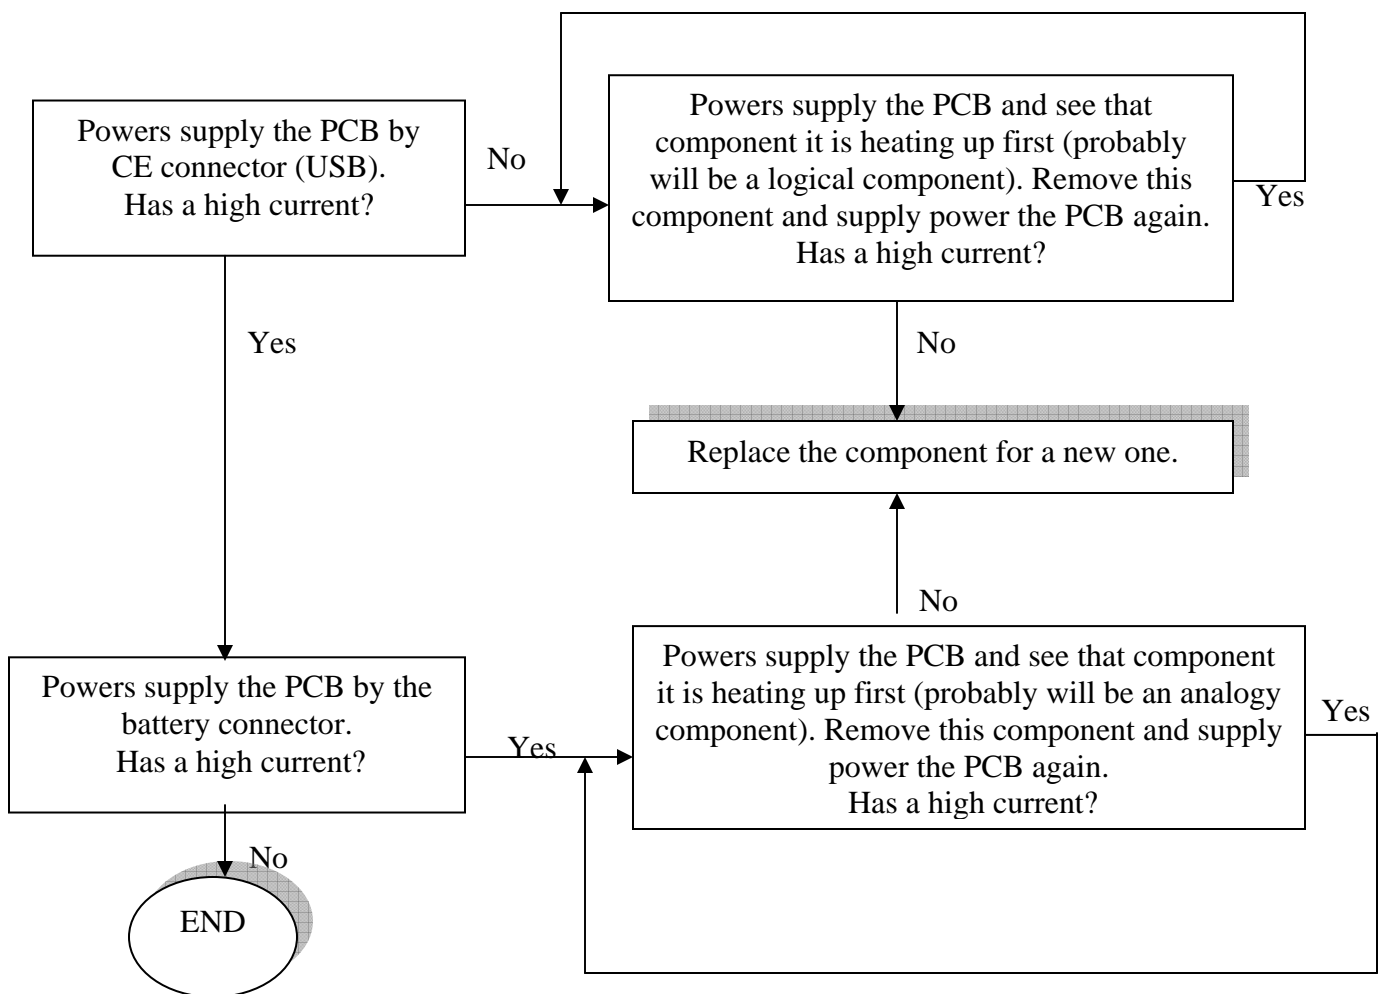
Powers supply the PCB by CE connector (USB).
Has a high current?

No

Powers supply the PCB and see that component it is heating up first (probably will be a logical component). Remove this component and supply power the PCB again.
Has a high current?

Yes

Yes

No

Replace the component for a new one.

No

Powers supply the PCB by the battery connector.
Has a high current?

Yes

Powers supply the PCB and see that component it is heating up first (probably will be an analogy component). Remove this component and supply power the PCB again.
Has a high current?

Yes

No

END